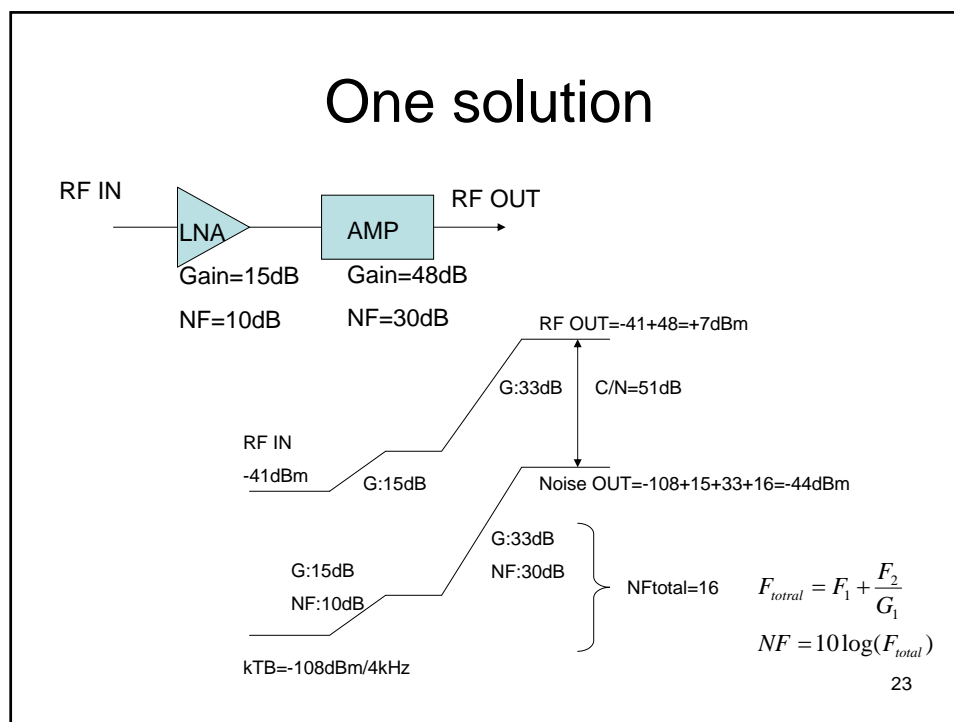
One solution

RF IN

LNA

AMP

RF OUT

Gain=15dB

NF=10dB

Gain=48dB

NF=30dB

RF OUT=-41+48=+7dBm

G:33dB

C/N=51dB

RF IN

-41dBm

G:15dB

Noise OUT=-108+15+33+16=-44dBm

G:33dB

NF:30dB

G:15dB

NF:10dB

NFtotal=16

$F_{totral} = F_1 + \frac{F_2}{G_1}$

$NF = 10\log(F_{total})$

kTB=-108dBm/4kHz

23